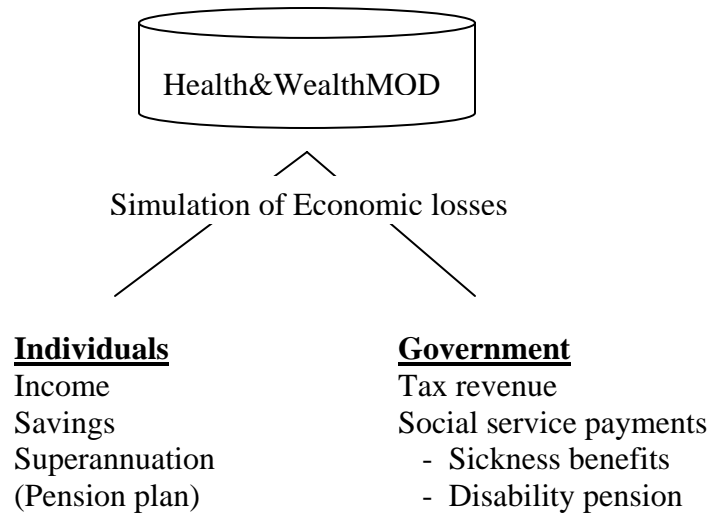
Health&WealthMOD

Simulation of Economic losses

**Individuals**
Income
Savings
Superannuation
(Pension plan)

**Government**
Tax revenue
Social service payments
- Sickness benefits
- Disability pension